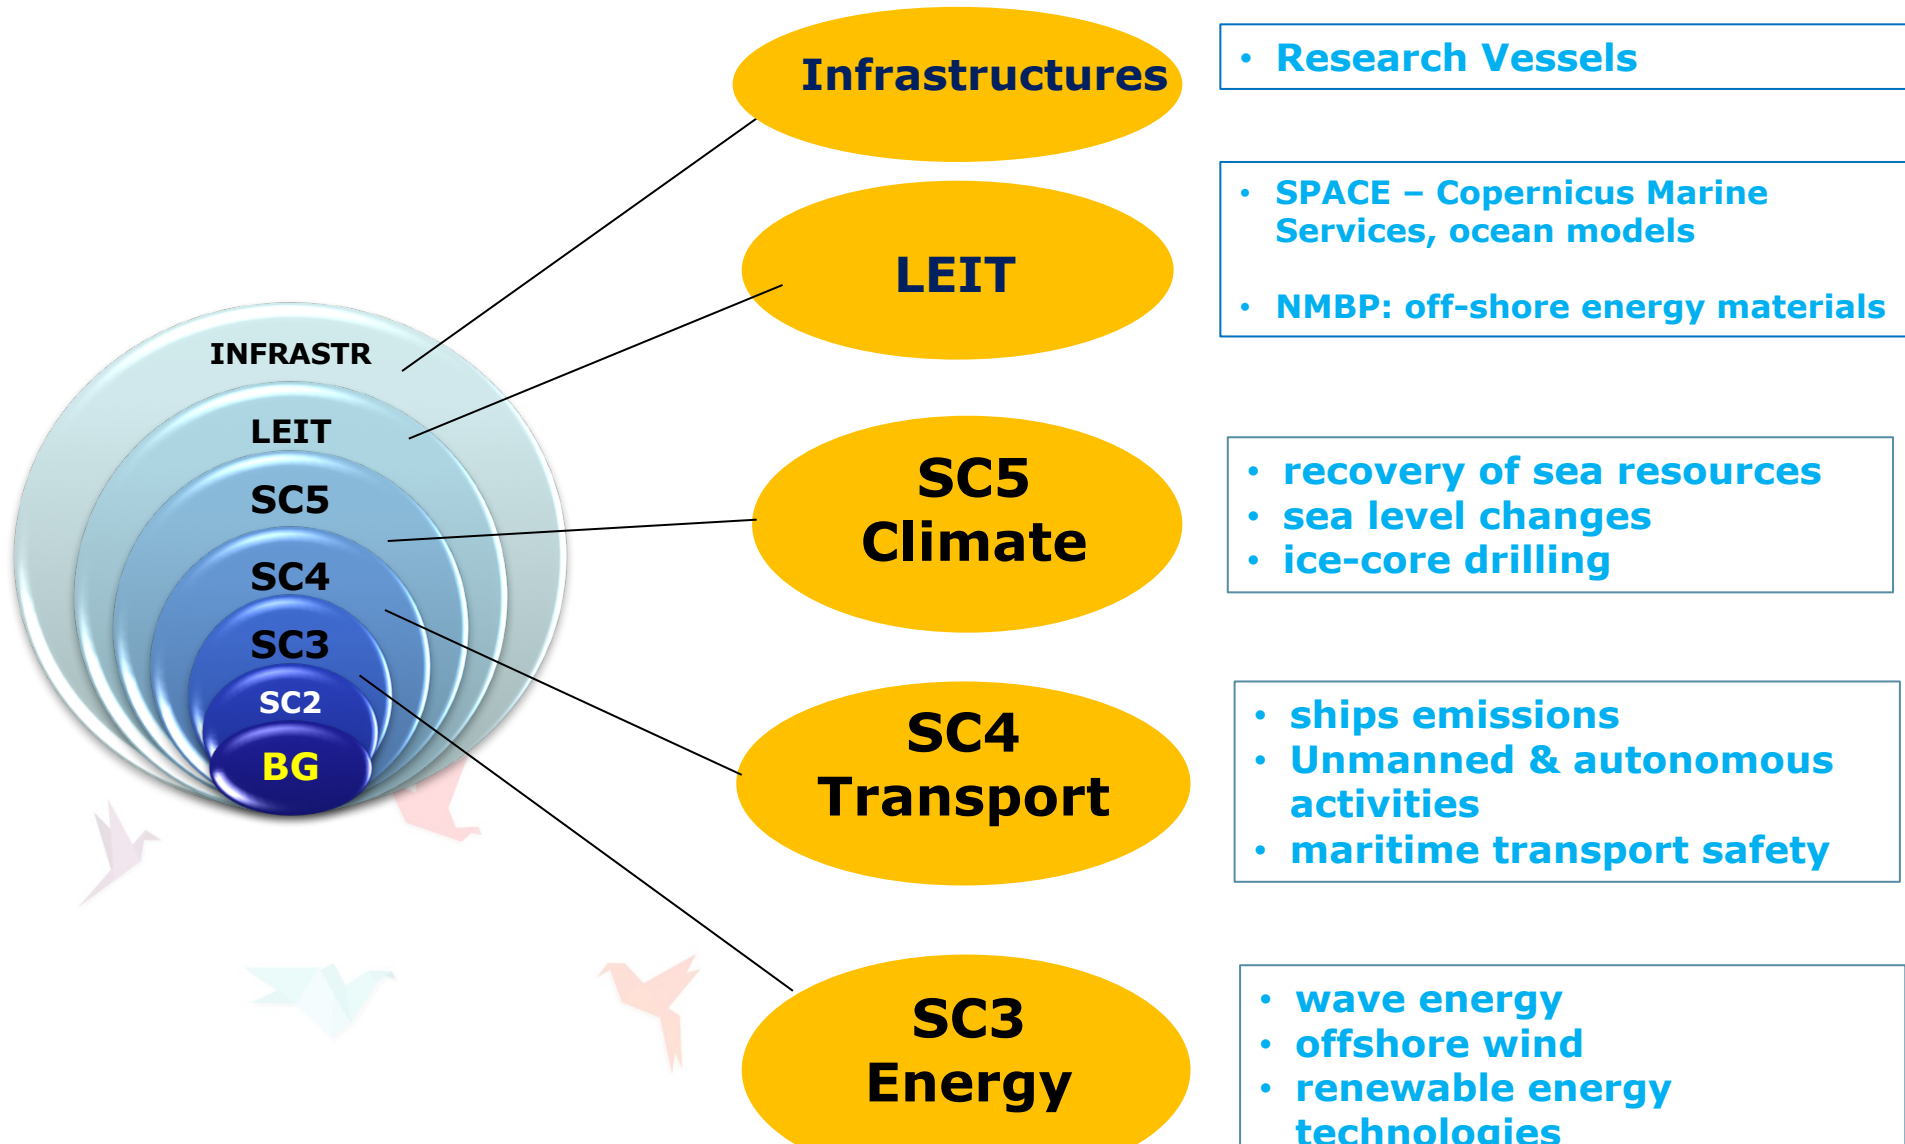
INFRASTR
LEIT
SC5
SC4
SC3
SC2
BG

Infrastructures

• Research Vessels

LEIT

• SPACE – Copernicus Marine Services, ocean models

• NMBP: off-shore energy materials

SC5 Climate

• recovery of sea resources
• sea level changes
• ice-core drilling

SC4 Transport

• ships emissions
• Unmanned & autonomous activities
• maritime transport safety

SC3 Energy

• wave energy
• offshore wind
• renewable energy technologies